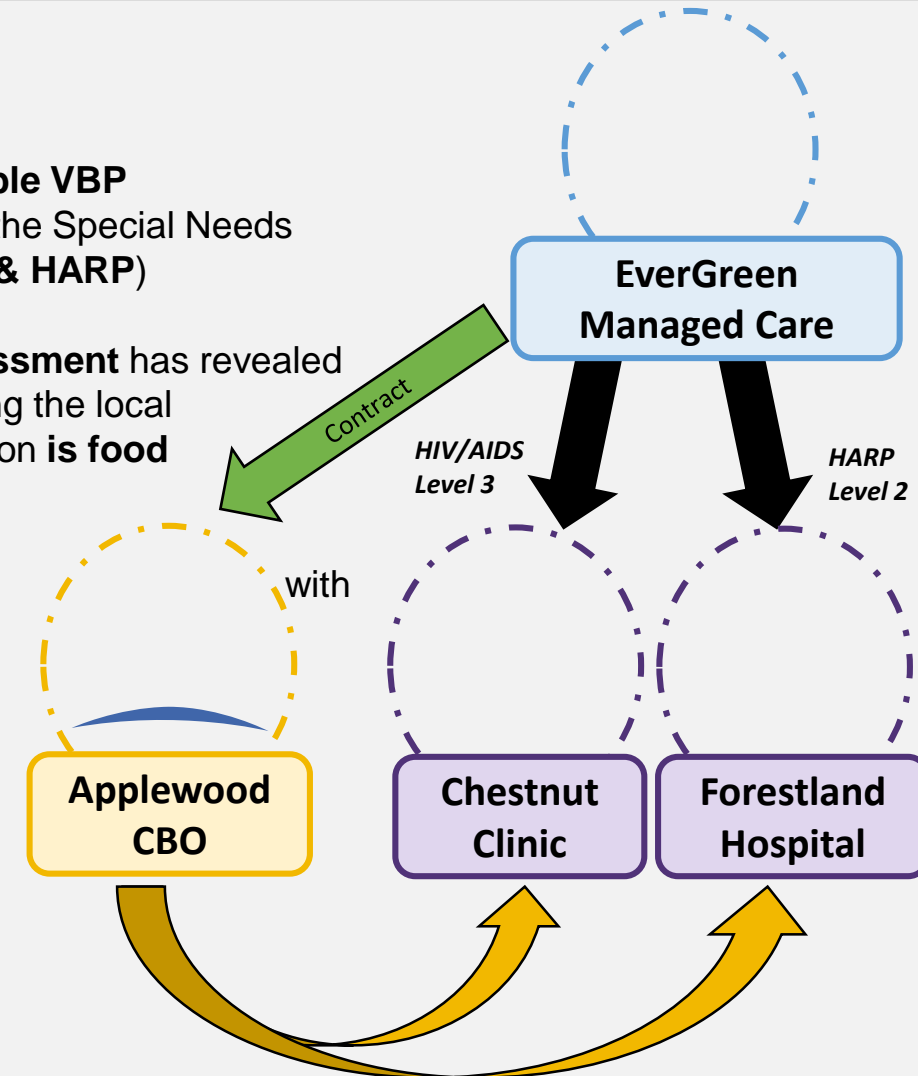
ple VBP
he Special Needs
& HARP)

ssment has revealed
g the local
on is food

EverGreen Managed Care

Contract

HIV/AIDS Level 3

HARP Level 2

with

Applewood CBO

Chestnut Clinic

Forestland Hospital